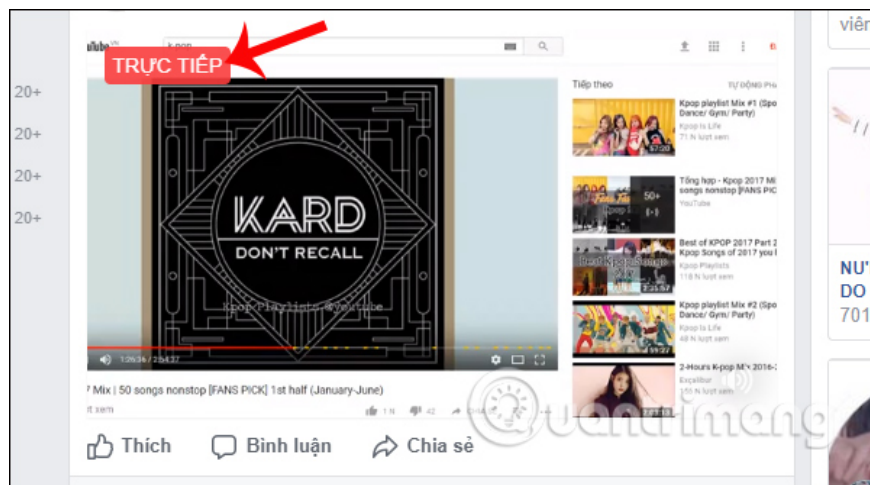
viên

20+

20+

20+

20+

uTube VN k-pop

TRỰC TIẾP

KARD
DON'T RECALL

Kpop Playlists @youtube

1:26:36 / 2:54:37

Tiếp theo TỰ ĐỘNG PH

Kpop playlist Mix #1 (Spo Dance/ Gym/ Party)
Kpop Is Life
71 N lượt xem

Tổng hợp - Kpop 2017 Mi songs nonstop [FANS PIC
YouTube

50+

Best of KPOP 2017 Part 2 Kpop Songs of 2017 you l
Kpop Playlists

Kpop playlist Mix #2 (Spo Dance/ Gym/ Party)
Kpop Is Life

2-Hours K-pop M/V 2016-
Excelibur
1 N lượt xem

? Mix | 50 songs nonstop [FANS PICK] 1st half (January-June)

t xem 1 N 42

Thích Bình luận Chia sẻ

NƯ
DO
701

quantrimang